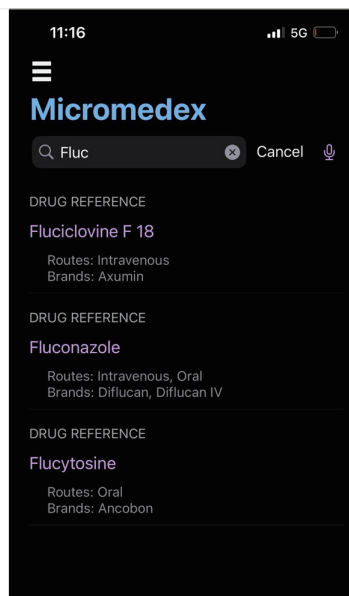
11:16

5G

Micromedex

Fluc

Cancel

DRUG REFERENCE

Fluciclovine F 18

Routes: Intravenous
Brands: Axumin

DRUG REFERENCE

Fluconazole

Routes: Intravenous, Oral
Brands: Diflucan, Diflucan IV

DRUG REFERENCE

Flucytosine

Routes: Oral
Brands: Ancobon